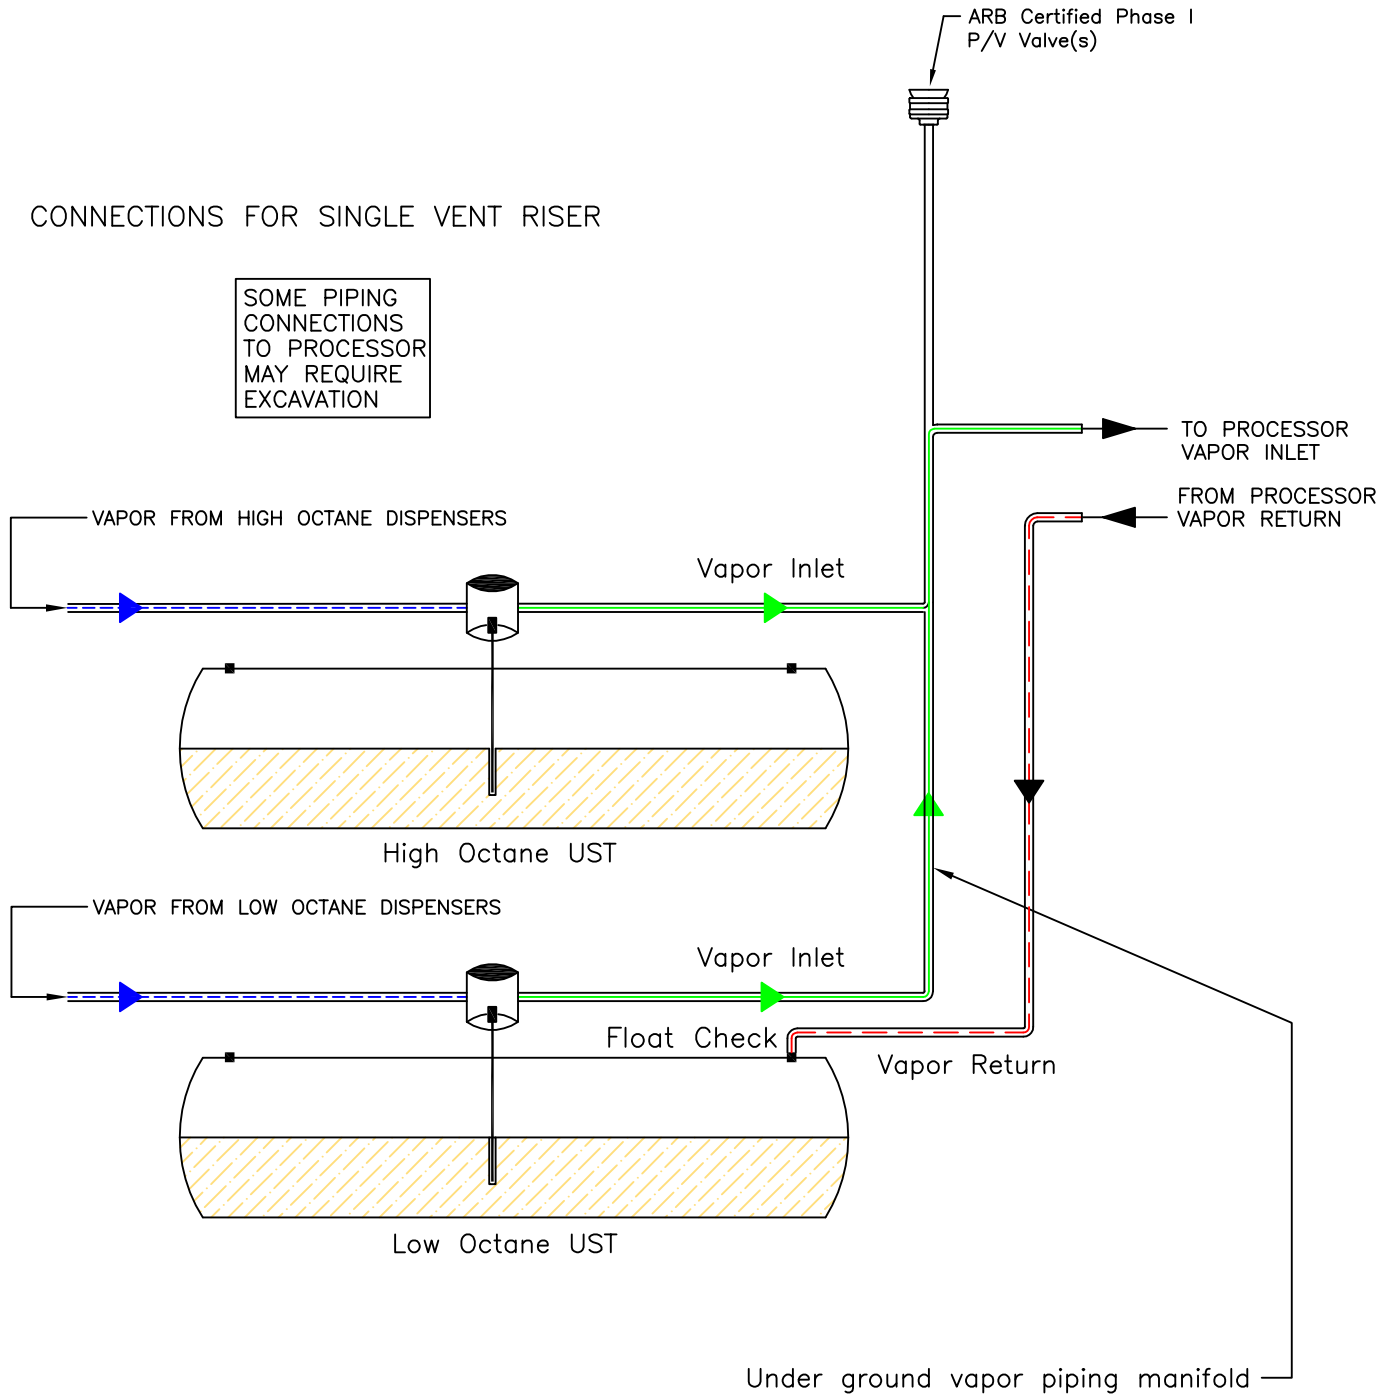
ARB Certified Phase I
P/V Valve(s)

CONNECTIONS FOR SINGLE VENT RISER

SOME PIPING
CONNECTIONS
TO PROCESSOR
MAY REQUIRE
EXCAVATION

TO PROCESSOR
VAPOR INLET

FROM PROCESSOR
VAPOR RETURN

VAPOR FROM HIGH OCTANE DISPENSERS

Vapor Inlet

High Octane UST

VAPOR FROM LOW OCTANE DISPENSERS

Vapor Inlet

Float Check

Vapor Return

Low Octane UST

Under ground vapor piping manifold